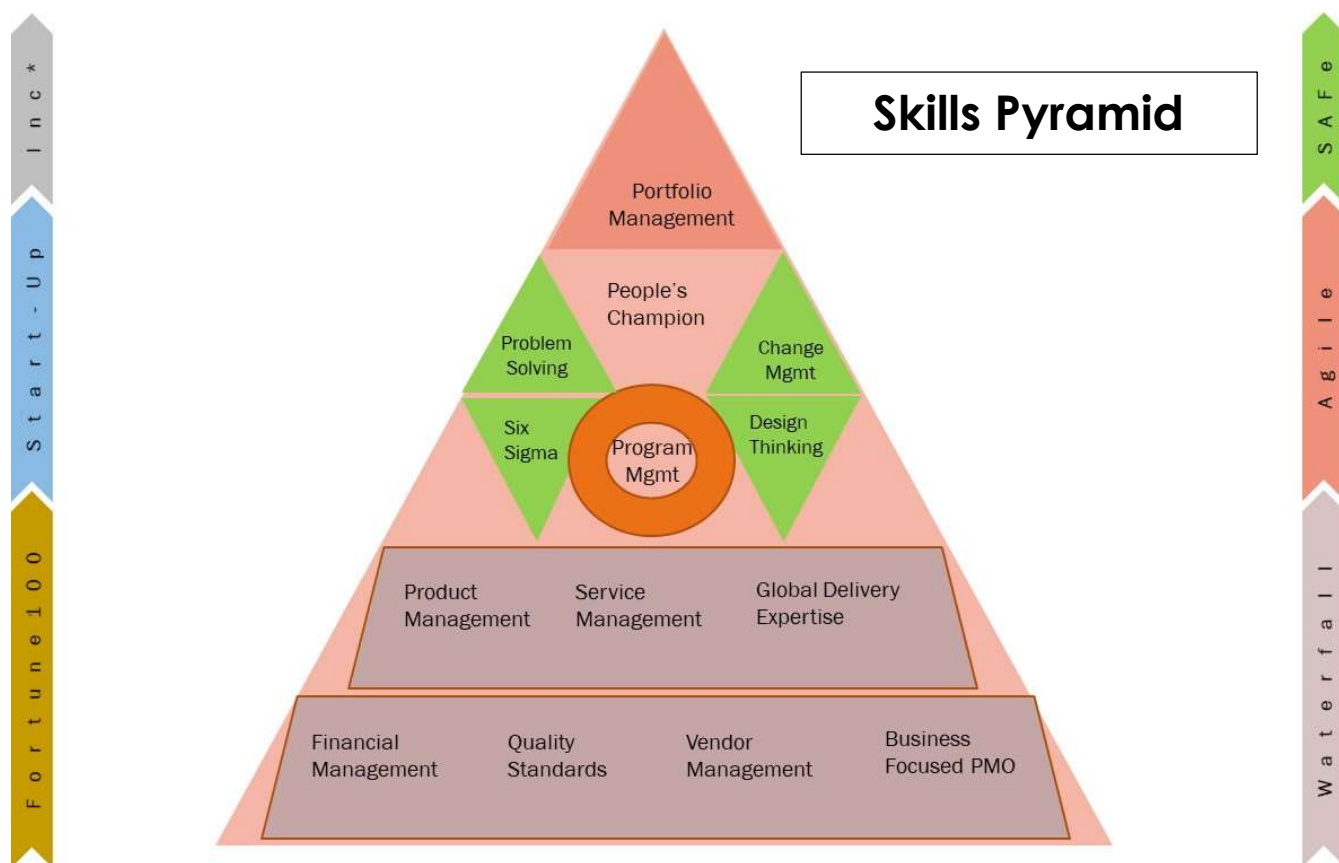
Inc*

Start-Up

Fortune100

Skills Pyramid

Portfolio Management

People's Champion

Problem Solving

Change Mgmt

Six Sigma

Program Mgmt

Design Thinking

Product Management

Service Management

Global Delivery Expertise

Financial Management

Quality Standards

Vendor Management

Business Focused PMO

SAFe

Agile

Waterfall